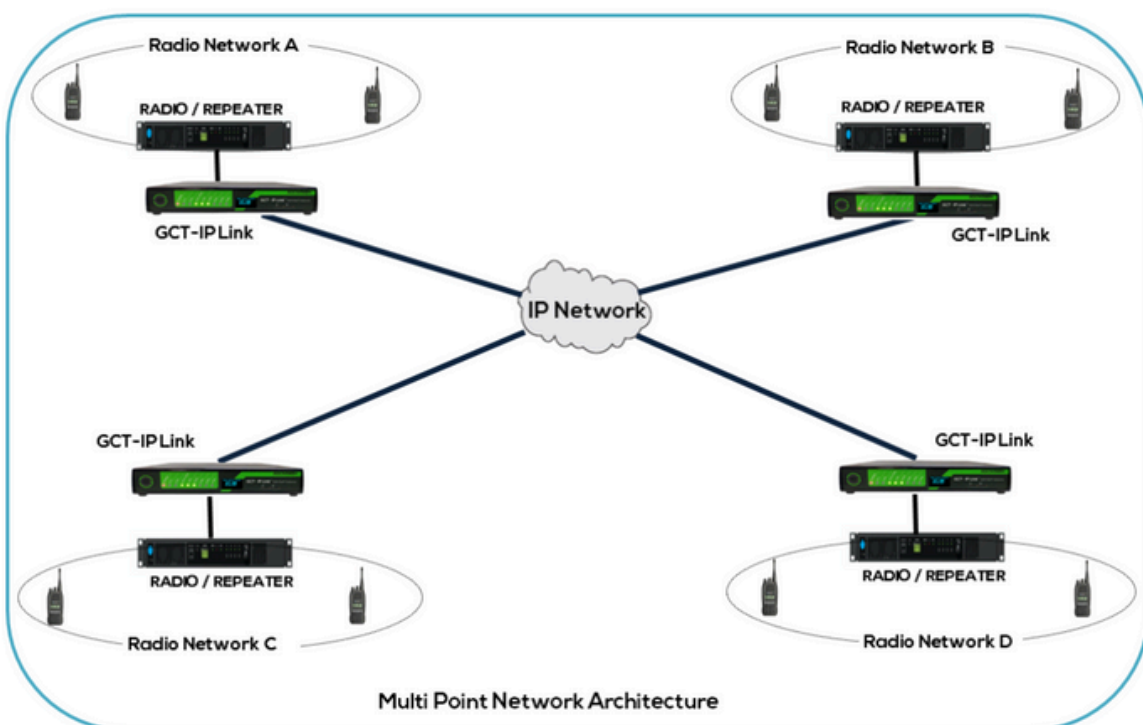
Radio Network A

RADIO / REPEATER

GCT-IP Link

Radio Network B

RADIO / REPEATER

GCT-IP Link

IP Network

GCT-IP Link

RADIO / REPEATER

Radio Network C

GCT-IP Link

RADIO / REPEATER

Radio Network D

Multi Point Network Architecture